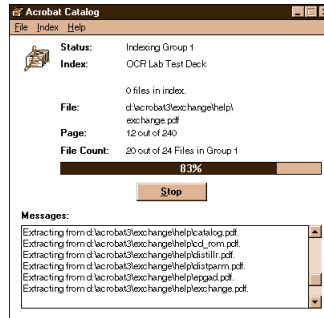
Acrobat Catalog
File Index Help

Status: Indexing Group 1
Index: OCR Lab Test Deck

0 files in index.

File: d:\acrobat3\exchange\help\exchange.pdf
Page: 12 out of 240
File Count: 20 out of 24 Files in Group 1

83%

Stop

Messages:

Extracting from d:\acrobat3\exchange\help\catalog.pdf.
Extracting from d:\acrobat3\exchange\help\cd_rom.pdf.
Extracting from d:\acrobat3\exchange\help\distillr.pdf.
Extracting from d:\acrobat3\exchange\help\distparm.pdf.
Extracting from d:\acrobat3\exchange\help\epgad.pdf.
Extracting from d:\acrobat3\exchange\help\exchange.pdf.